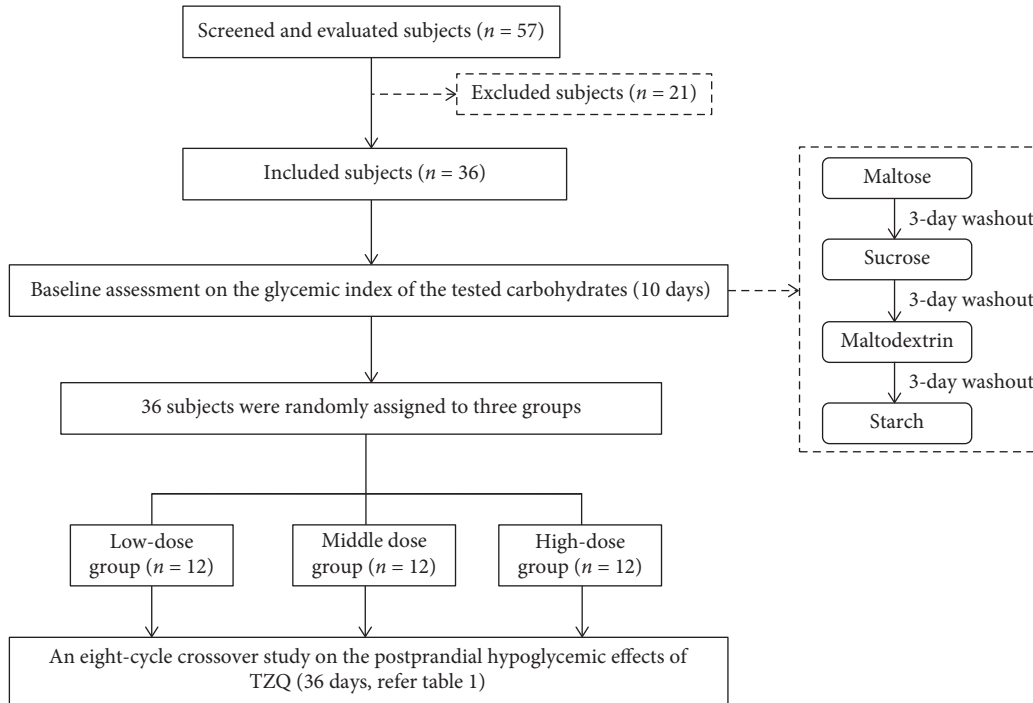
Screened and evaluated subjects ($n = 57$)

Excluded subjects ($n = 21$)

Included subjects ($n = 36$)

Baseline assessment on the glycemic index of the tested carbohydrates (10 days)

Maltose

3-day washout

Sucrose

3-day washout

Maltodextrin

3-day washout

Starch

36 subjects were randomly assigned to three groups

Low-dose group ($n = 12$)

Middle dose group ($n = 12$)

High-dose group ($n = 12$)

An eight-cycle crossover study on the postprandial hypoglycemic effects of TZQ (36 days, refer table 1)